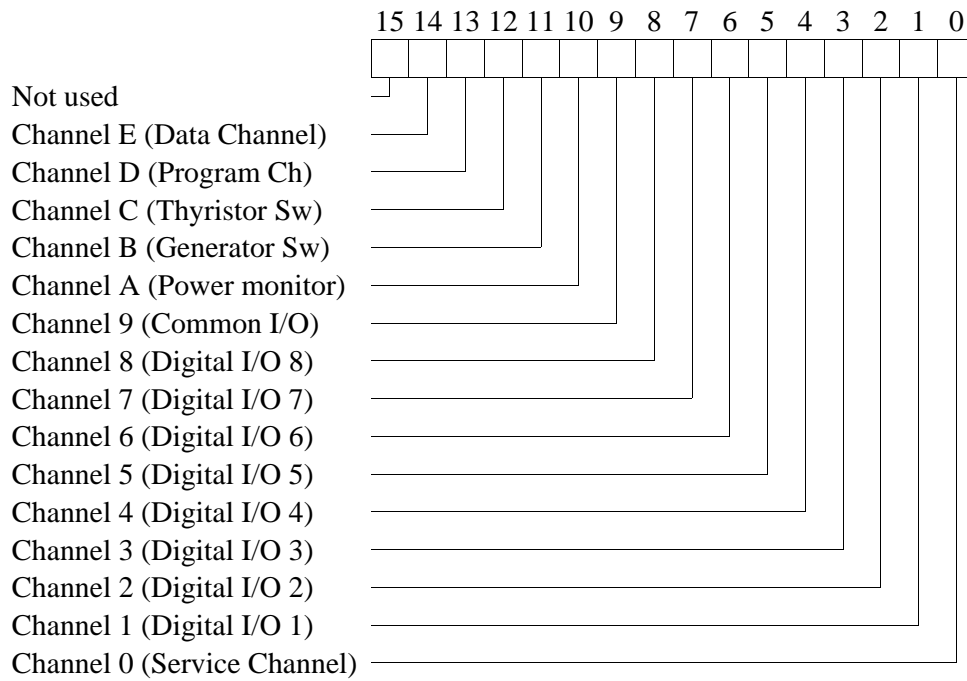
15 14 13 12 11 10 9 8 7 6 5 4 3 2 1 0

Not used
Channel E (Data Channel)
Channel D (Program Ch)
Channel C (Thyristor Sw)
Channel B (Generator Sw)
Channel A (Power monitor)
Channel 9 (Common I/O)
Channel 8 (Digital I/O 8)
Channel 7 (Digital I/O 7)
Channel 6 (Digital I/O 6)
Channel 5 (Digital I/O 5)
Channel 4 (Digital I/O 4)
Channel 3 (Digital I/O 3)
Channel 2 (Digital I/O 2)
Channel 1 (Digital I/O 1)
Channel 0 (Service Channel)